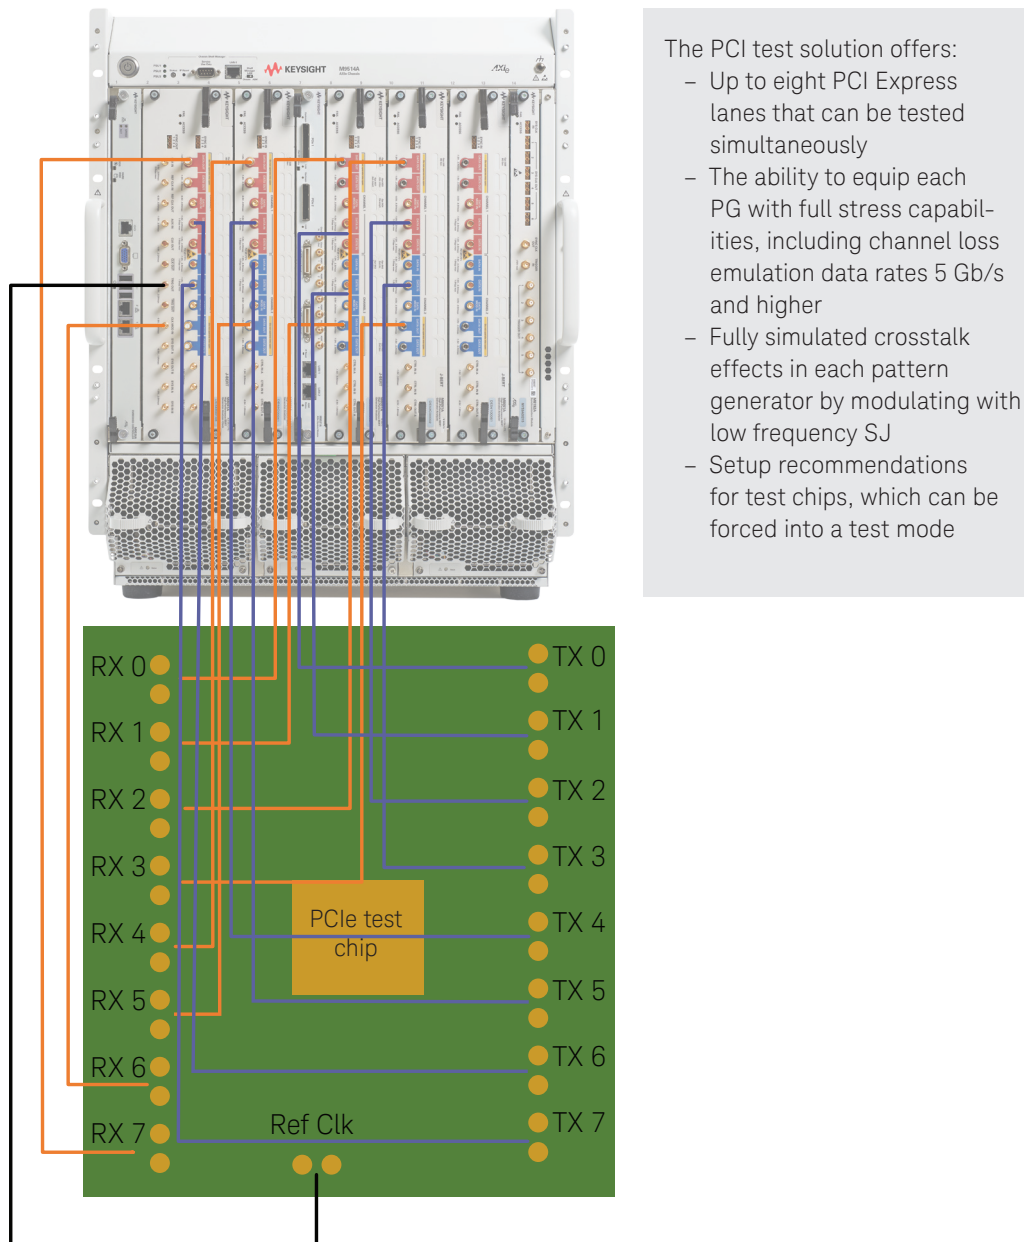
The PCI test solution offers:
– Up to eight PCI Express lanes that can be tested simultaneously
– The ability to equip each PG with full stress capabilities, including channel loss emulation data rates 5 Gb/s and higher
– Fully simulated crosstalk effects in each pattern generator by modulating with low frequency SJ
– Setup recommendations for test chips, which can be forced into a test mode

KEYSIGHT

RX 0
RX 1
RX 2
RX 3
RX 4
RX 5
RX 6
RX 7
TX 0
TX 1
TX 2
TX 3
TX 4
TX 5
TX 6
TX 7
PCIe test chip
Ref Clk